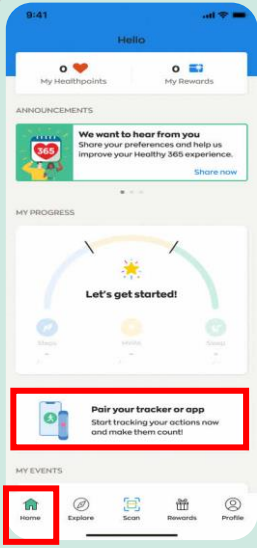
9:41

Hello

0 My Healthpoints

0 My Rewards

ANNOUNCEMENTS

365

We want to hear from you

Share your preferences and help us improve your Healthy 365 experience.

Share now

MY PROGRESS

Let's get started!

Steps

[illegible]

Sleep

Pair your tracker or app

Start tracking your actions now and make them count!

MY EVENTS

Home

Explore

Scan

Rewards

Profile